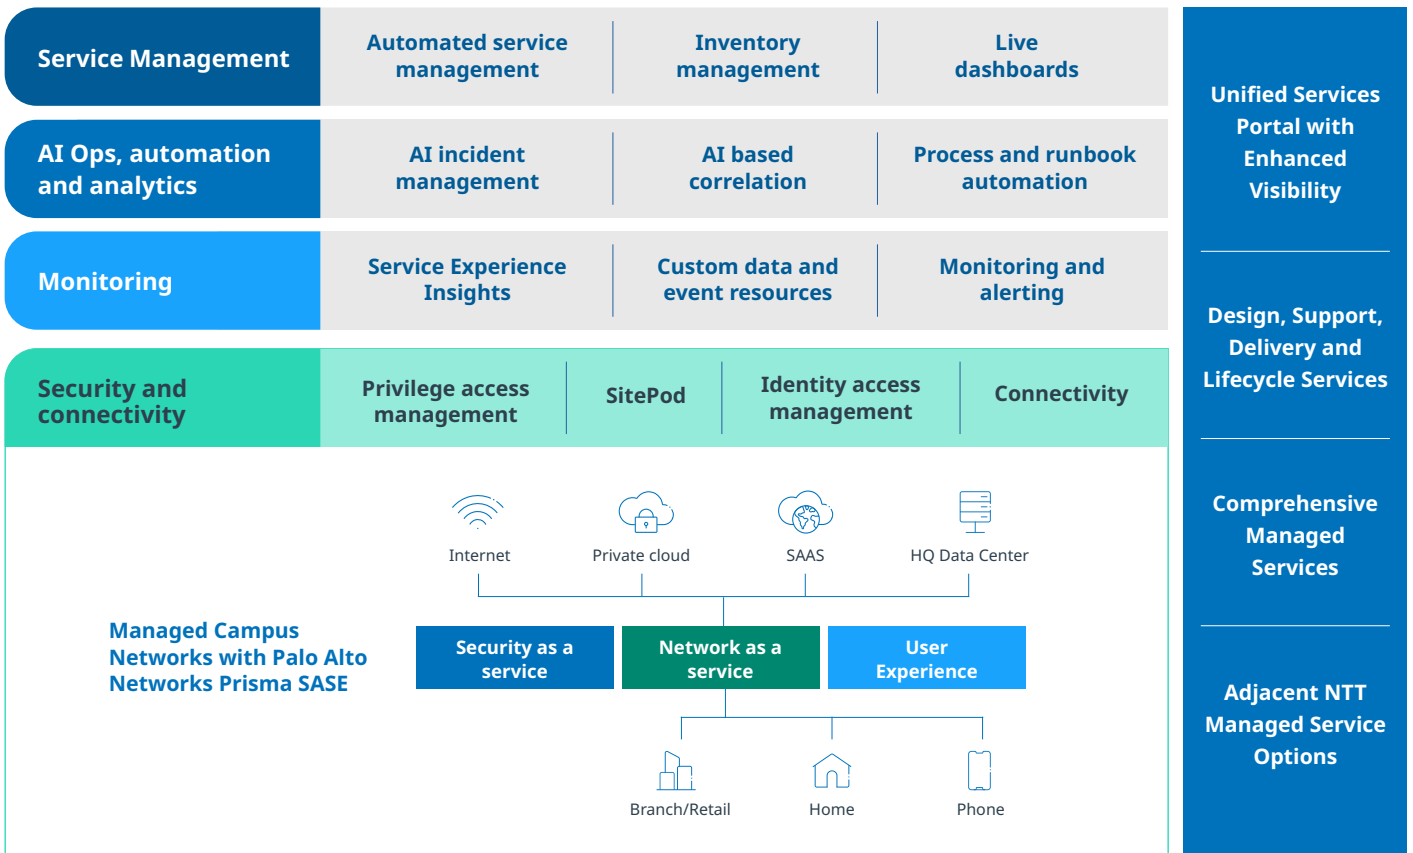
Service Management

Automated service management

Inventory management

Live dashboards

AI Ops, automation and analytics

AI incident management

AI based correlation

Process and runbook automation

Monitoring

Service Experience Insights

Custom data and event resources

Monitoring and alerting

Security and connectivity

Privilege access management

SitePod

Identity access management

Connectivity

Internet

Private cloud

SAAS

HQ Data Center

Managed Campus Networks with Palo Alto Networks Prisma SASE

Security as a service

Network as a service

User Experience

Branch/Retail

Home

Phone

Unified Services Portal with Enhanced Visibility

Design, Support, Delivery and Lifecycle Services

Comprehensive Managed Services

Adjacent NTT Managed Service Options